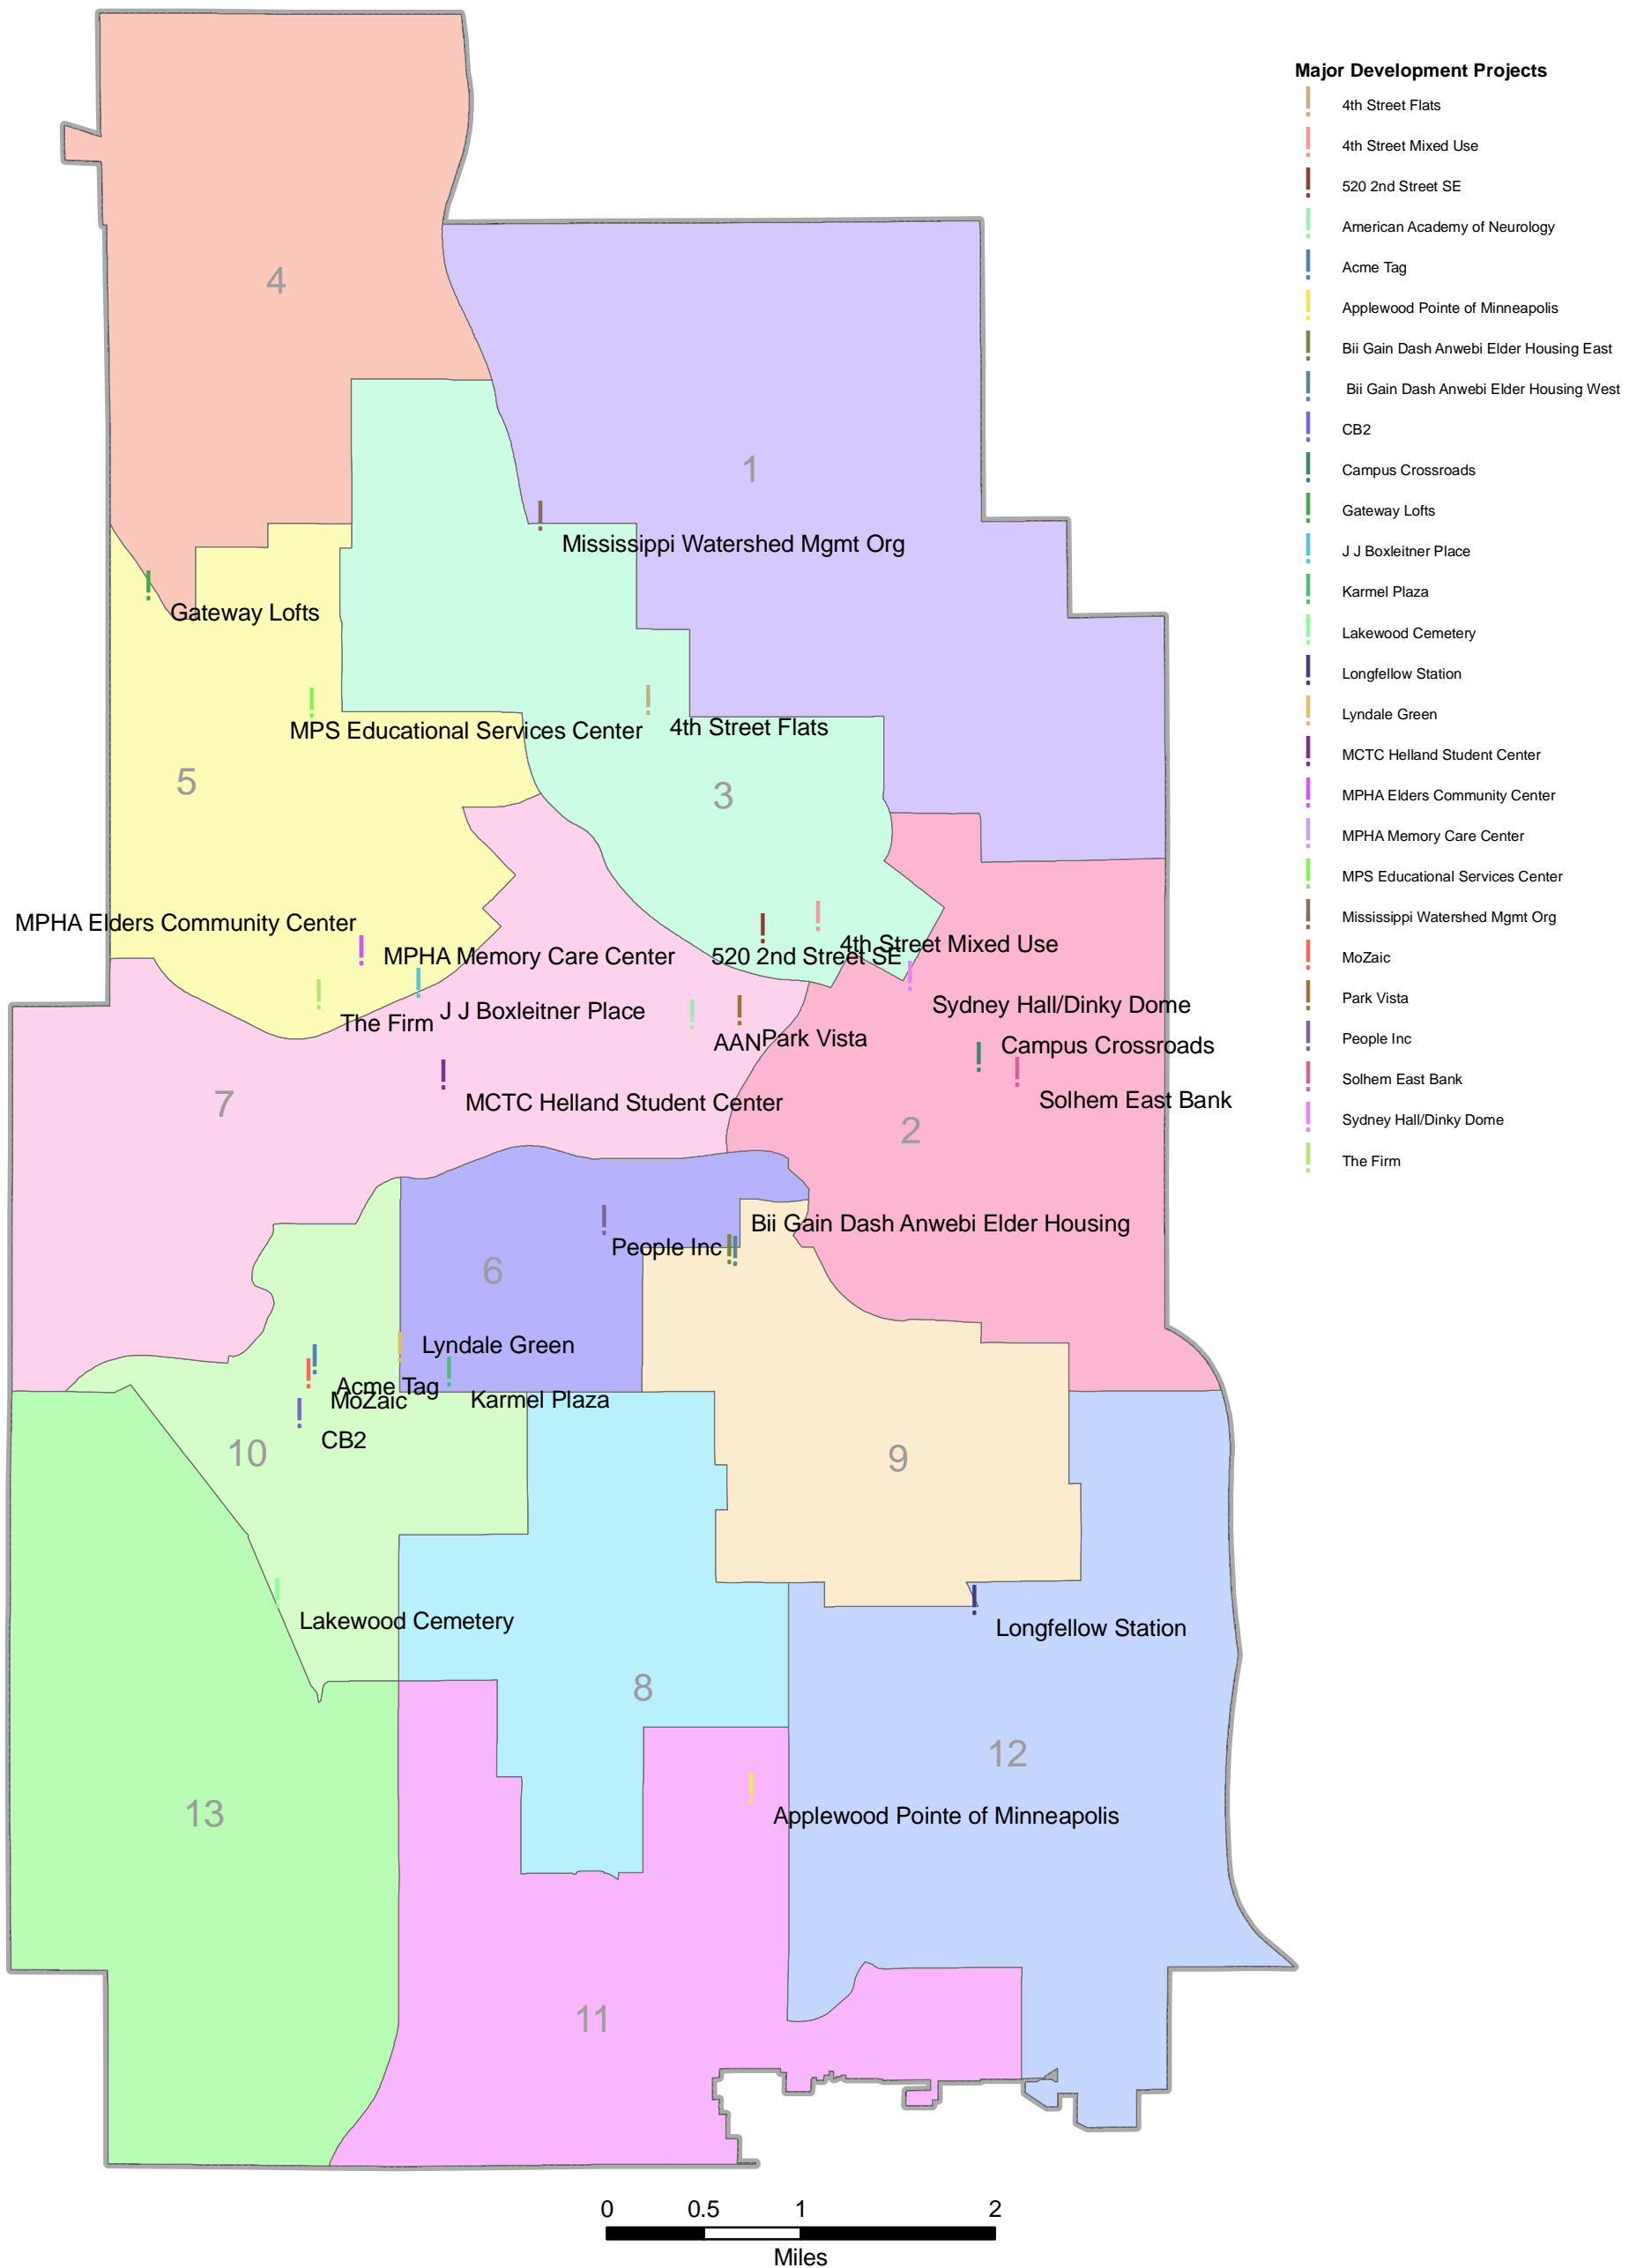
Major Development Projects
4th Street Flats
4th Street Mixed Use
520 2nd Street SE
American Academy of Neurology
Acme Tag
Applewood Pointe of Minneapolis
Bii Gain Dash Anwebi Elder Housing East
Bii Gain Dash Anwebi Elder Housing West
CB2
Campus Crossroads
Gateway Lofts
J J Boxleitner Place
Karmel Plaza
Lakewood Cemetery
Longfellow Station
Lyndale Green
MCTC Helland Student Center
MPHA Elders Community Center
MPHA Memory Care Center
MPS Educational Services Center
Mississippi Watershed Mgmt Org
MoZaic
Park Vista
People Inc
Solhem East Bank
Sydney Hall/Dinky Dome
The Firm

4
1
Mississippi Watershed Mgmt Org
Gateway Lofts
MPS Educational Services Center
4th Street Flats
5
3
MPHA Elders Community Center
MPHA Memory Care Center
520 2nd Street SE
4th Street Mixed Use
Sydney Hall/Dinky Dome
The Firm
J J Boxleitner Place
AAN
Park Vista
Campus Crossroads
Solhem East Bank
7
MCTC Helland Student Center
2
Bii Gain Dash Anwebi Elder Housing
People Inc
6
Lyndale Green
Acme Tag
MoZaic
Karmel Plaza
CB2
10
9
Lakewood Cemetery
Longfellow Station
8
12
13
Applewood Pointe of Minneapolis
11

0 0.5 1 2
Miles